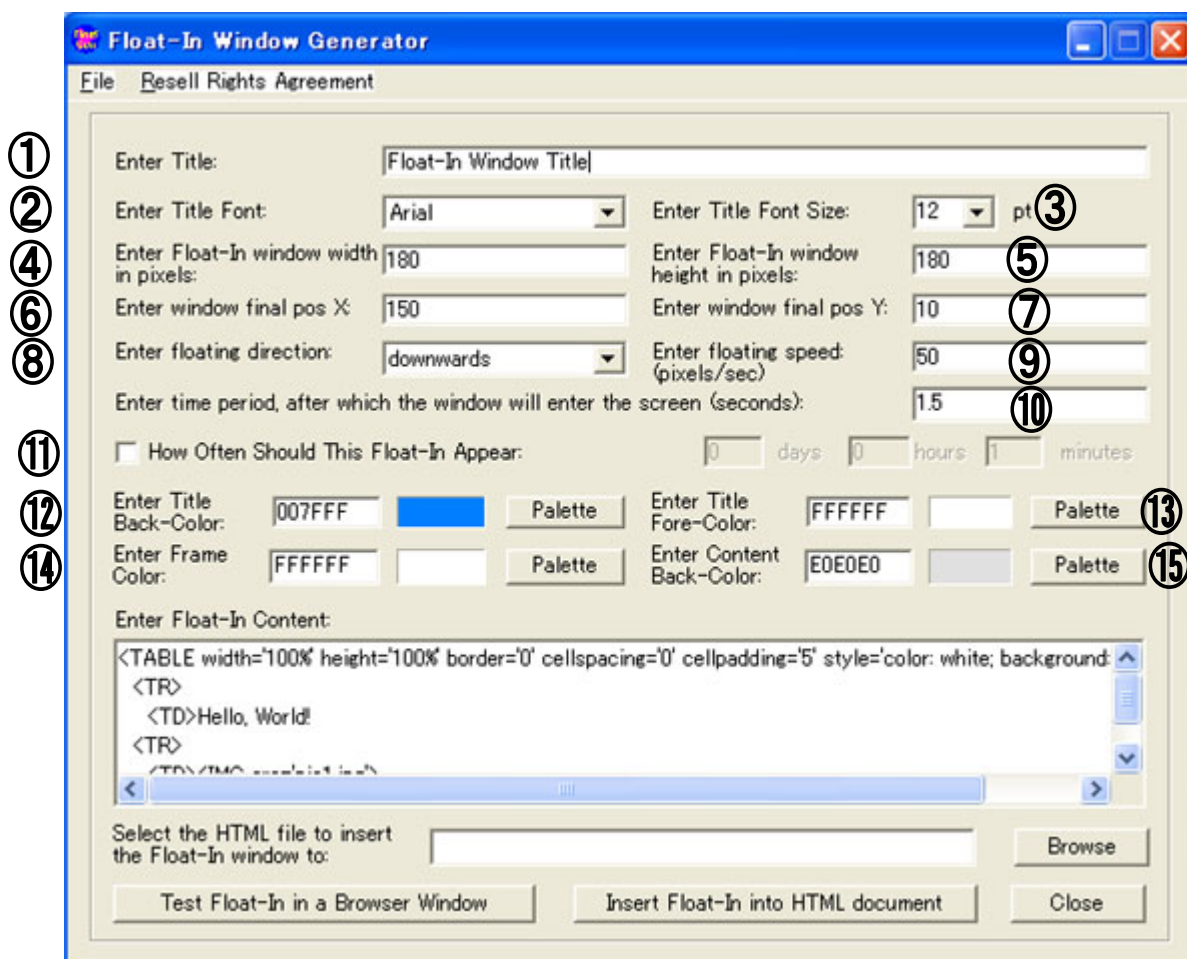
Float-In Window Generator

File Resell Rights Agreement

①
Enter Title: Float-In Window Title

②
Enter Title Font: Arial
Enter Title Font Size: 12 pt
③

④
Enter Float-In window width in pixels: 180
Enter Float-In window height in pixels: 180
⑤

⑥
Enter window final pos X: 150
Enter window final pos Y: 10
⑦

⑧
Enter floating direction: downwards
Enter floating speed: (pixels/sec) 50
⑨

Enter time period, after which the window will enter the screen (seconds): 1.5
⑩

⑪
How Often Should This Float-In Appear: 0 days 0 hours 1 minutes

⑫
Enter Title Back-Color: 007FFF Palette
Enter Title Fore-Color: FFFFFF Palette
⑬

⑭
Enter Frame Color: FFFFFF Palette
Enter Content Back-Color: E0E0E0 Palette
⑮

Enter Float-In Content:
<TABLE width='100%' height='100%' border='0' cellspacing='0' cellpadding='5' style='color: white; background:
<TR>
<TD>Hello, World!
<TR>
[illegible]

Select the HTML file to insert the Float-In window to:
Browse

Test Float-In in a Browser Window
Insert Float-In into HTML document
Close